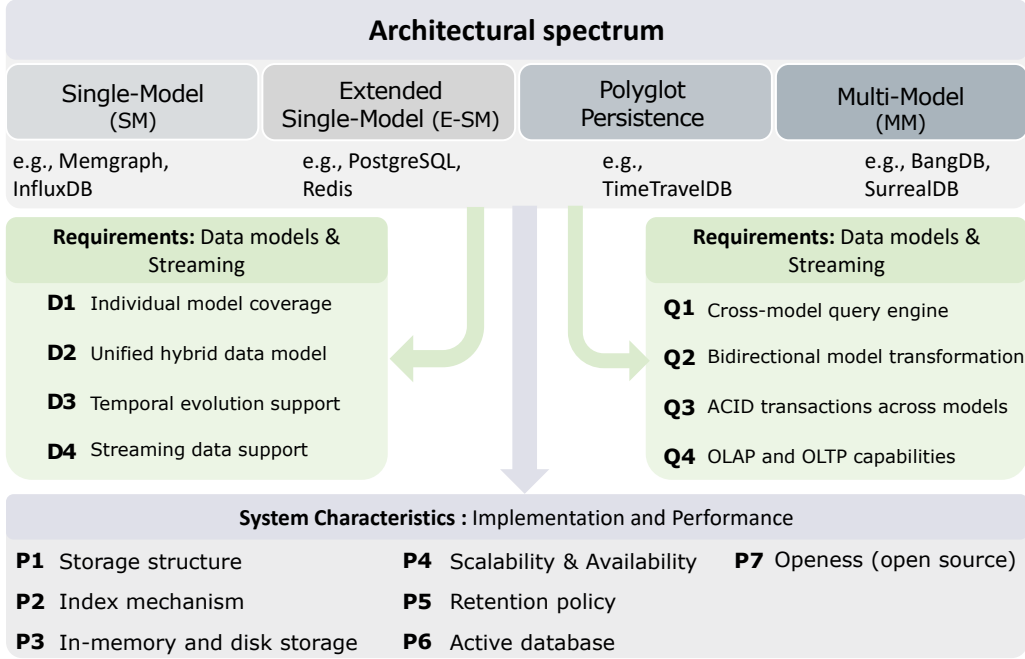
**Architectural spectrum**

Single-Model (SM)

e.g., Memgraph, InfluxDB

Extended Single-Model (E-SM)

e.g., PostgreSQL, Redis

Polyglot Persistence

e.g., TimeTravelDB

Multi-Model (MM)

e.g., BangDB, SurrealDB

**Requirements:** Data models & Streaming

**D1** Individual model coverage

**D2** Unified hybrid data model

**D3** Temporal evolution support

**D4** Streaming data support

**Requirements:** Data models & Streaming

**Q1** Cross-model query engine

**Q2** Bidirectional model transformation

**Q3** ACID transactions across models

**Q4** OLAP and OLTP capabilities

**System Characteristics :** Implementation and Performance

**P1** Storage structure

**P2** Index mechanism

**P3** In-memory and disk storage

**P4** Scalability & Availability

**P5** Retention policy

**P6** Active database

**P7** Openess (open source)